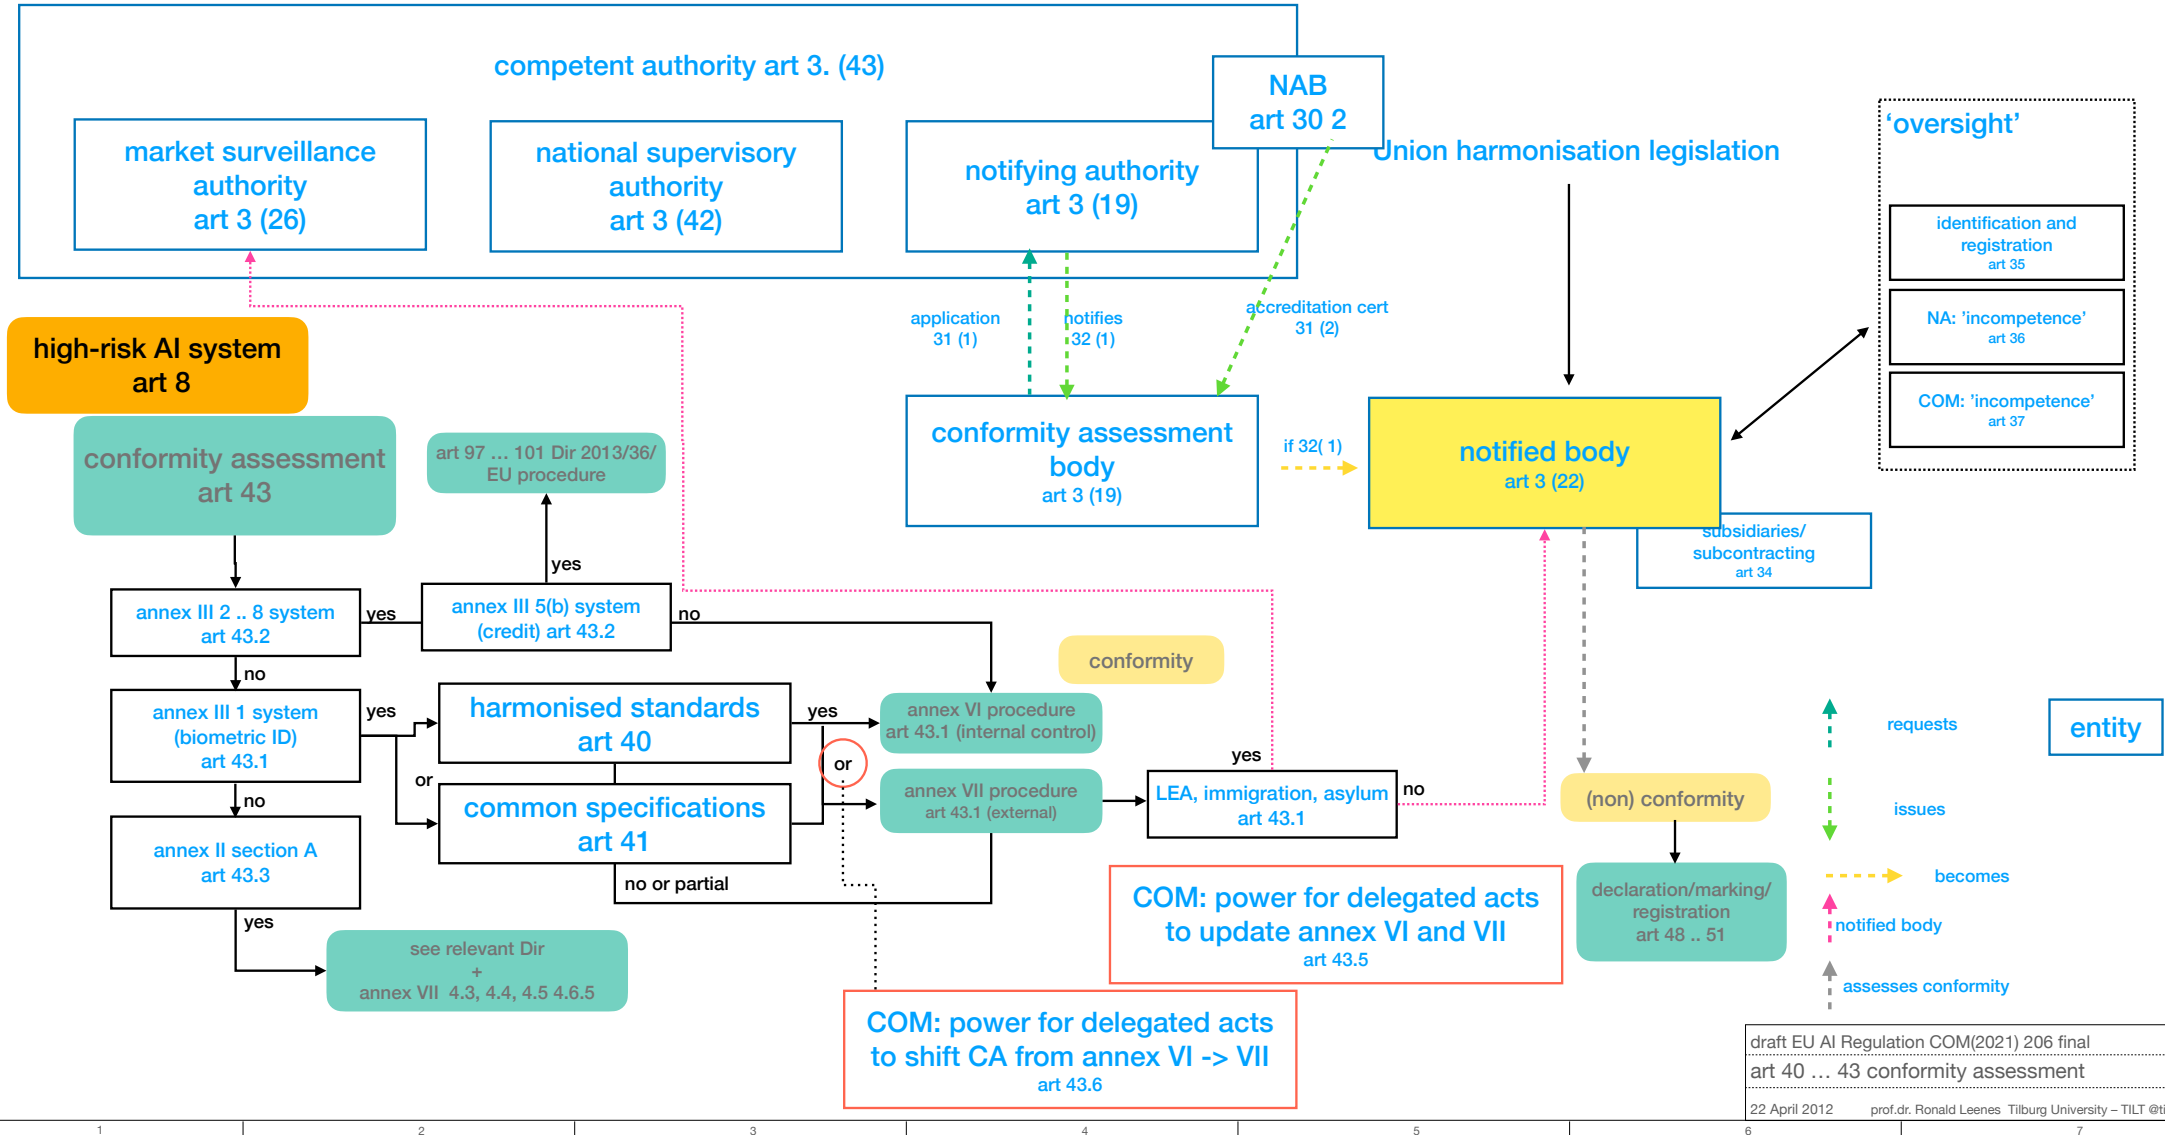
competent authority art 3. (43)

market surveillance authority art 3 (26)

national supervisory authority art 3 (42)

notifying authority art 3 (19)

NAB art 30 2

Union harmonisation legislation

'oversight'

identification and registration art 35

NA: 'incompetence' art 36

COM: 'incompetence' art 37

high-risk AI system art 8

conformity assessment art 43

art 97 … 101 Dir 2013/36/ EU procedure

application 31 (1)

notifies 32 (1)

accreditation cert 31 (2)

conformity assessment body art 3 (19)

if 32( 1)

notified body art 3 (22)

subsidiaries/ subcontracting art 34

yes

annex III 2 .. 8 system art 43.2

yes

annex III 5(b) system (credit) art 43.2

no

no

conformity

annex III 1 system (biometric ID) art 43.1

yes

harmonised standards art 40

yes

annex VI procedure art 43.1 (internal control)

or

or

common specifications art 41

annex VII procedure art 43.1 (external)

yes

LEA, immigration, asylum art 43.1

no

(non) conformity

no

annex II section A art 43.3

no or partial

yes

see relevant Dir + annex VII 4.3, 4.4, 4.5 4.6.5

COM: power for delegated acts to update annex VI and VII art 43.5

declaration/marking/ registration art 48 .. 51

COM: power for delegated acts to shift CA from annex VI -> VII art 43.6

requests

entity

issues

becomes

notified body

assesses conformity

draft EU AI Regulation COM(2021) 206 final

art 40 … 43 conformity assessment

22 April 2012 prof.dr. Ronald Leenes Tilburg University – TILT @ti

1 2 3 4 5 6 7